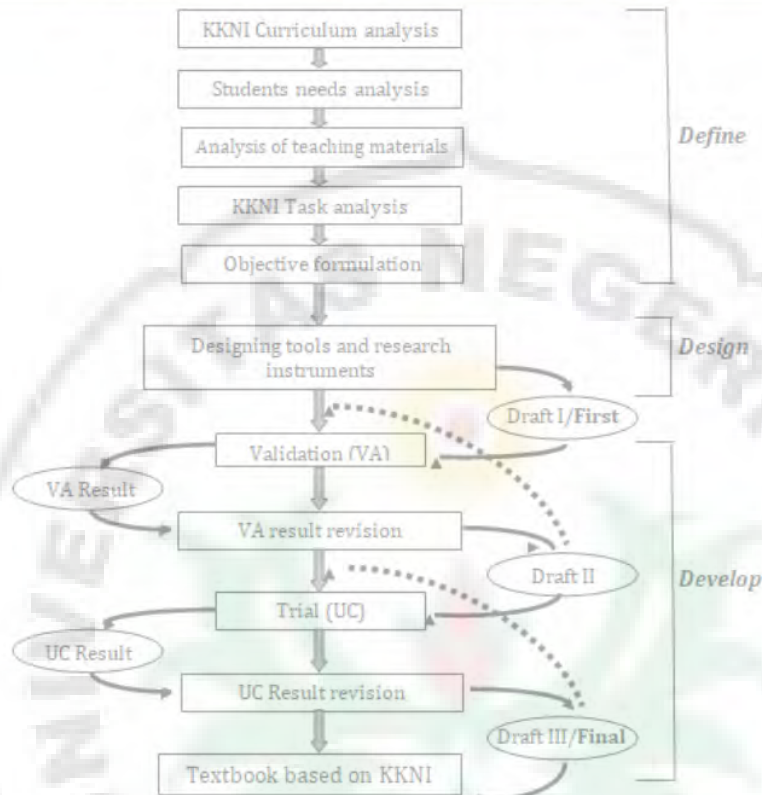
KKNI Curriculum analysis

Students needs analysis

Analysis of teaching materials

KKNI Task analysis

Objective formulation

Define

Designing tools and research instruments

Design

Draft I/First

Validation (VA)

VA Result

VA result revision

Draft II

Develop

Trial (UC)

UC Result

UC Result revision

Draft III/Final

Textbook based on KKNI